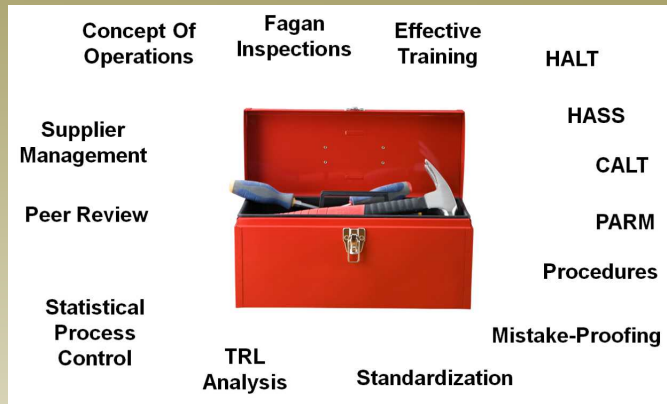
Concept Of Operations

Fagan Inspections

Effective Training

HALT

Supplier Management

HASS

CALT

Peer Review

PARM

Procedures

Statistical Process Control

Mistake-Proofing

TRL Analysis

Standardization